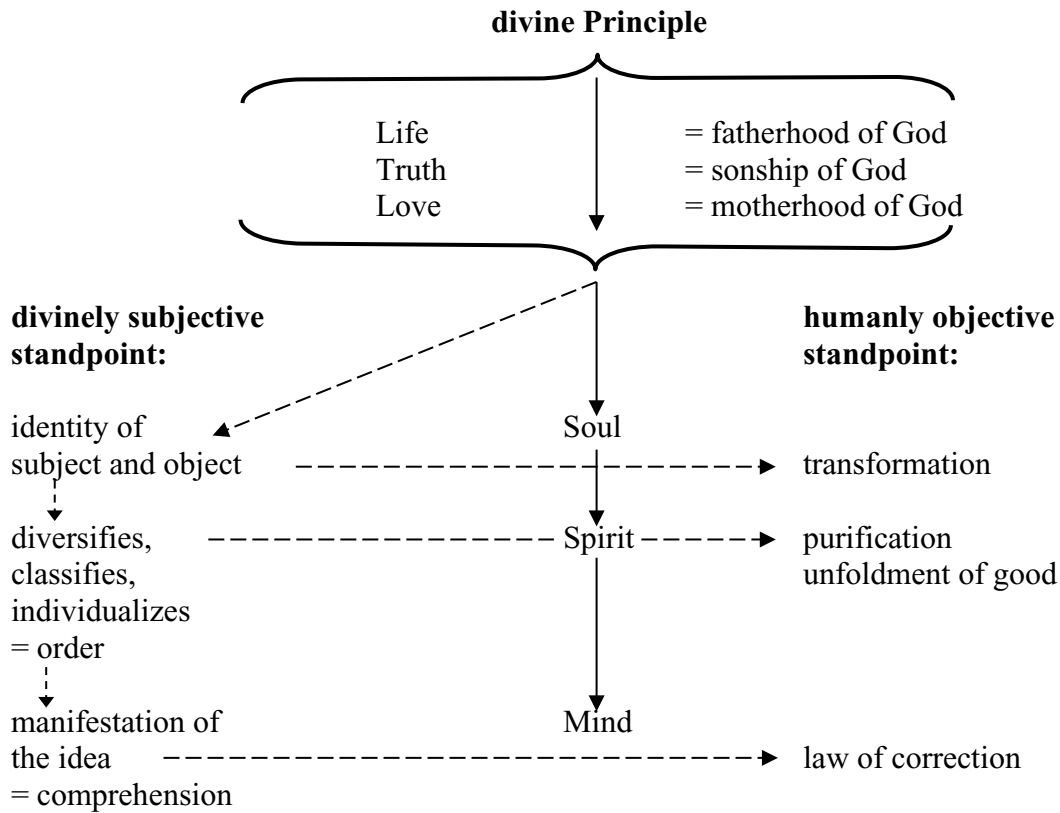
divine Principle

Life = fatherhood of God
Truth = sonship of God
Love = motherhood of God

divinely subjective standpoint:

humanly objective standpoint:

identity of subject and object

Soul

transformation

diversifies, classifies, individualizes = order

Spirit

purification unfoldment of good

manifestation of the idea = comprehension

Mind

law of correction